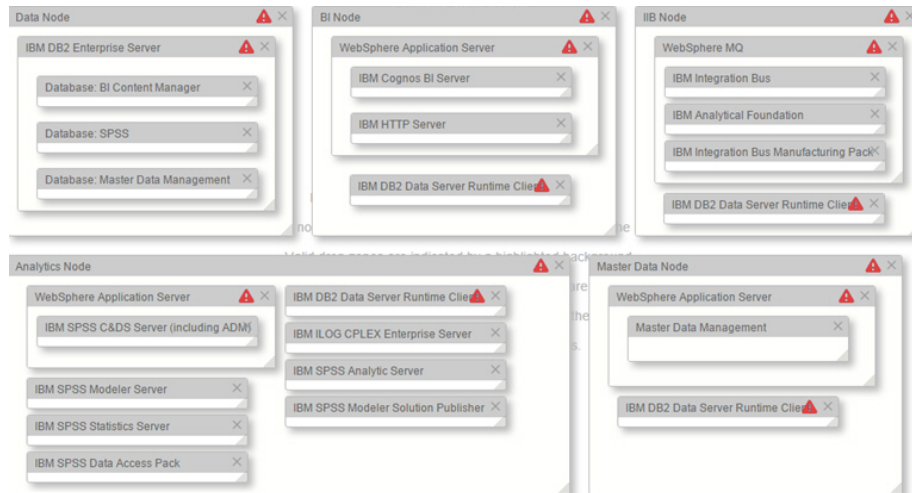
Data Node

IBM DB2 Enterprise Server

Database: BI Content Manager

Database: SPSS

Database: Master Data Management

BI Node

WebSphere Application Server

IBM Cognos BI Server

IBM HTTP Server

IBM DB2 Data Server Runtime Clie

IIB Node

WebSphere MQ

IBM Integration Bus

IBM Analytical Foundation

IBM Integration Bus Manufacturing Pack

IBM DB2 Data Server Runtime Clie

Analytics Node

WebSphere Application Server

IBM SPSS C&DS Server (including ADM)

IBM SPSS Modeler Server

IBM SPSS Statistics Server

IBM SPSS Data Access Pack

IBM DB2 Data Server Runtime Clie

IBM ILOG CPLEX Enterprise Server

IBM SPSS Analytic Server

IBM SPSS Modeler Solution Publisher

Master Data Node

WebSphere Application Server

Master Data Management

IBM DB2 Data Server Runtime Clie